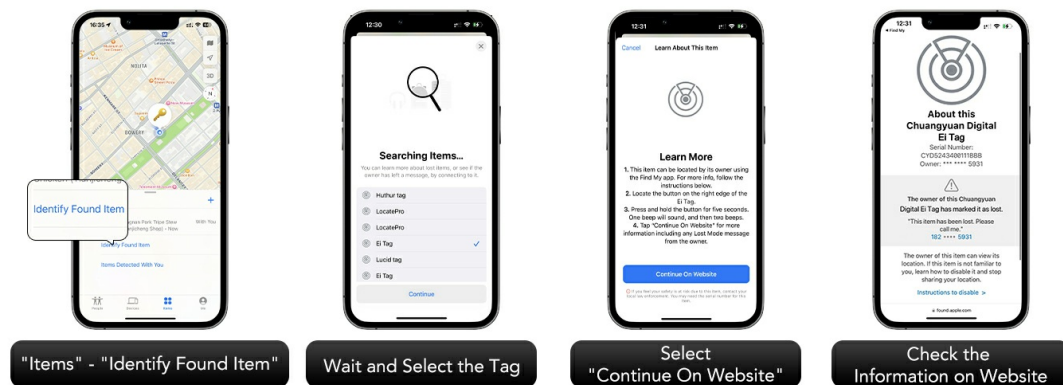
16:35

NOUTA

BOWERY

Identify Found Item

Identify Found Item

Items Detected With You

"Items" - "Identify Found Item"

12:30

Searching Items...

You can learn more about lost items, or see if the owner has left a message, by connecting to it.

Huthur tag

LocatePro

LocatePro

Ei Tag

Lucid tag

Ei Tag

Continue

Wait and Select the Tag

12:31

Cancel

Learn About This Item

Learn More

1. This item can be located by its owner using the Find My app. For more info, follow the instructions below.
2. Locate the button on the right edge of the Ei Tag.
3. Press and hold the button for five seconds. One beep will sound, and then two beeps.
4. Tap "Continue On Website" for more information including any Lost Mode message from the owner.

Continue On Website

Select
"Continue On Website"

12:31

◂ Find My

About this Chuangyuan Digital Ei Tag

Serial Number: CYDS243400111888
Owner: *** **** 5931

The owner of this Chuangyuan Digital Ei Tag has marked it as lost.

"This item has been lost. Please call me."
182 **** 5931

The owner of this item can view its location. If this item is not familiar to you, learn how to disable it and stop sharing your location.

Instructions to disable >

found.apple.com

Check the
Information on Website